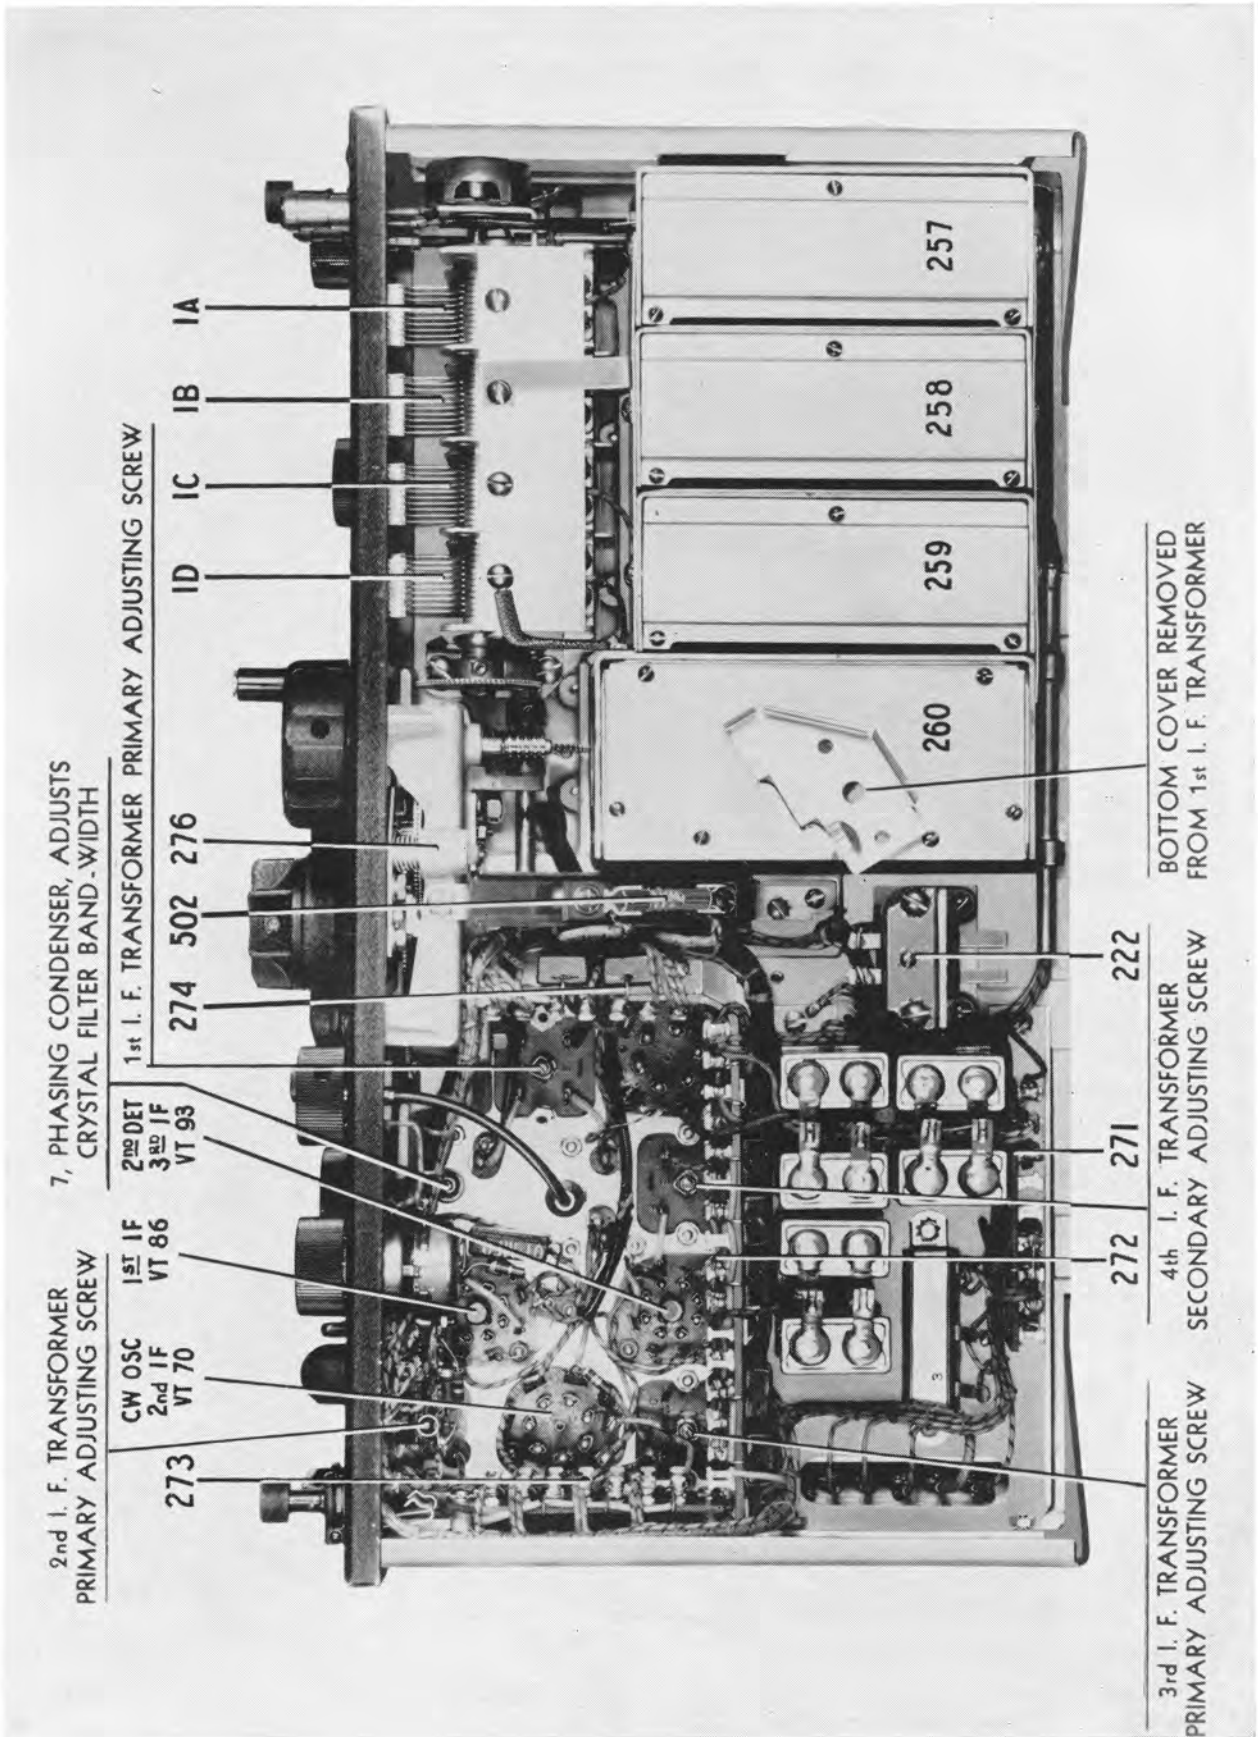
2nd I. F. TRANSFORMER
PRIMARY ADJUSTING SCREW

7, PHASING CONDENSER, ADJUSTS
CRYSTAL FILTER BAND-WIDTH

1st I. F. TRANSFORMER PRIMARY ADJUSTING SCREW

273

CW OSC
2nd IF
VT 70

1ST IF
VT 86

2ND DET
3RD IF
VT 93

274 502 276

ID IC IB IA

257

258

259

260

222

271

272

3rd I. F. TRANSFORMER
PRIMARY ADJUSTING SCREW

4th I. F. TRANSFORMER
SECONDARY ADJUSTING SCREW

BOTTOM COVER REMOVED
FROM 1st I. F. TRANSFORMER